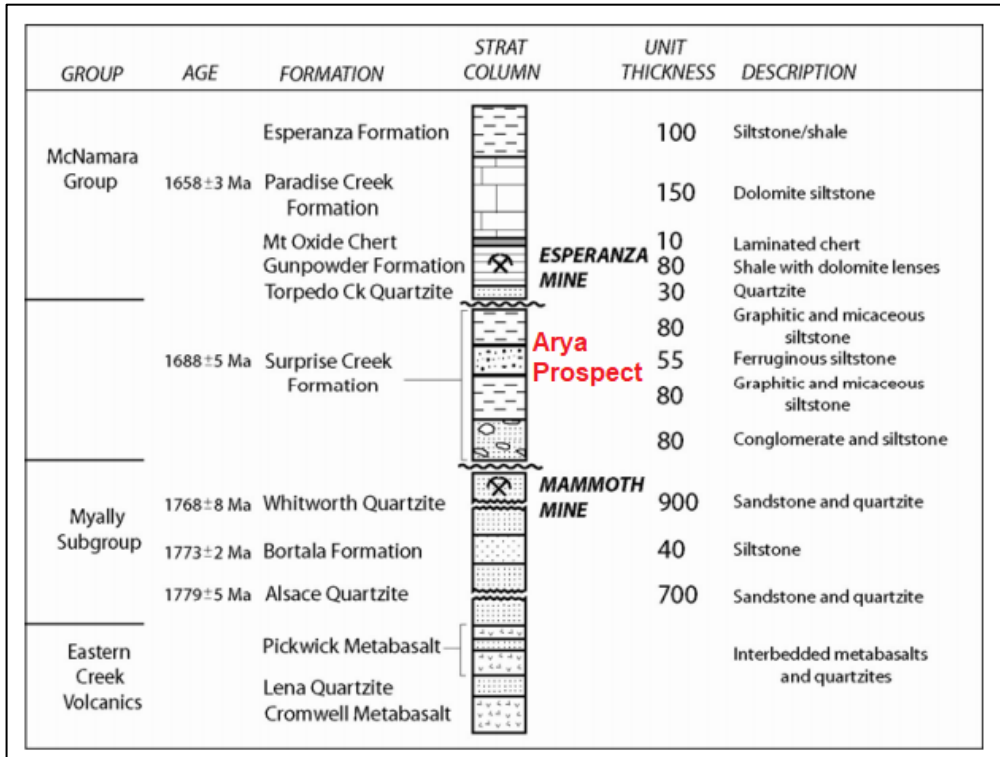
| GROUP | AGE | FORMATION | STRAT COLUMN | UNIT THICKNESS | DESCRIPTION |
|---|---|---|---|---|---|
| McNamara Group | | Esperanza Formation | | 100 | Siltstone/shale |
| | 1658±3 Ma | Paradise Creek Formation | | 150 | Dolomite siltstone |
| | | Mt Oxide Chert | | 10 | Laminated chert |
| | | Gunpowder Formation | ESPERANZA MINE | 80 | Shale with dolomite lenses |
| | | Torpedo Ck Quartzite | | 30 | Quartzite |
| | 1688±5 Ma | Surprise Creek Formation | Arya Prospect | 80 | Graphitic and micaceous siltstone |
| | | | | 55 | Ferruginous siltstone |
| | | | | 80 | Graphitic and micaceous siltstone |
| | | | | 80 | Conglomerate and siltstone |
| Myally Subgroup | 1768±8 Ma | Whitworth Quartzite | MAMMOTH MINE | 900 | Sandstone and quartzite |
| | 1773±2 Ma | Bortala Formation | | 40 | Siltstone |
| | 1779±5 Ma | Alsace Quartzite | | 700 | Sandstone and quartzite |
| Eastern Creek Volcanics | | Pickwick Metabasalt | | | Interbedded metabasalts and quartzites |
| | | Lena Quartzite | | | |
| | | Cromwell Metabasalt | | | |